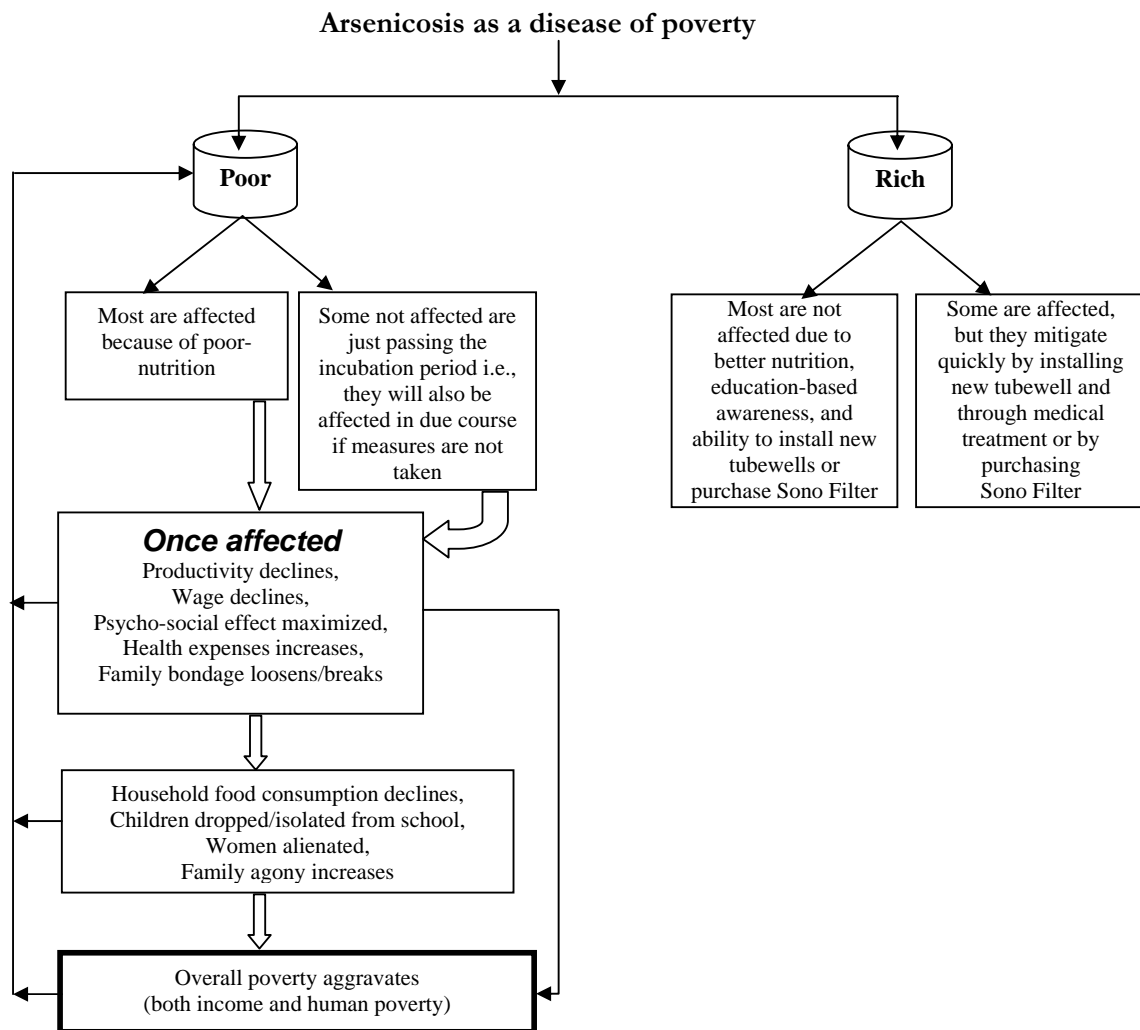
Arsenicosis as a disease of poverty

Poor

Rich

Most are affected because of poor-nutrition

Some not affected are just passing the incubation period i.e., they will also be affected in due course if measures are not taken

Most are not affected due to better nutrition, education-based awareness, and ability to install new tubewells or purchase Sono Filter

Some are affected, but they mitigate quickly by installing new tubewell and through medical treatment or by purchasing Sono Filter

Once affected
Productivity declines,
Wage declines,
Psycho-social effect maximized,
Health expenses increases,
Family bondage loosens/breaks

Household food consumption declines,
Children dropped/isolated from school,
Women alienated,
Family agony increases

Overall poverty aggravates
(both income and human poverty)